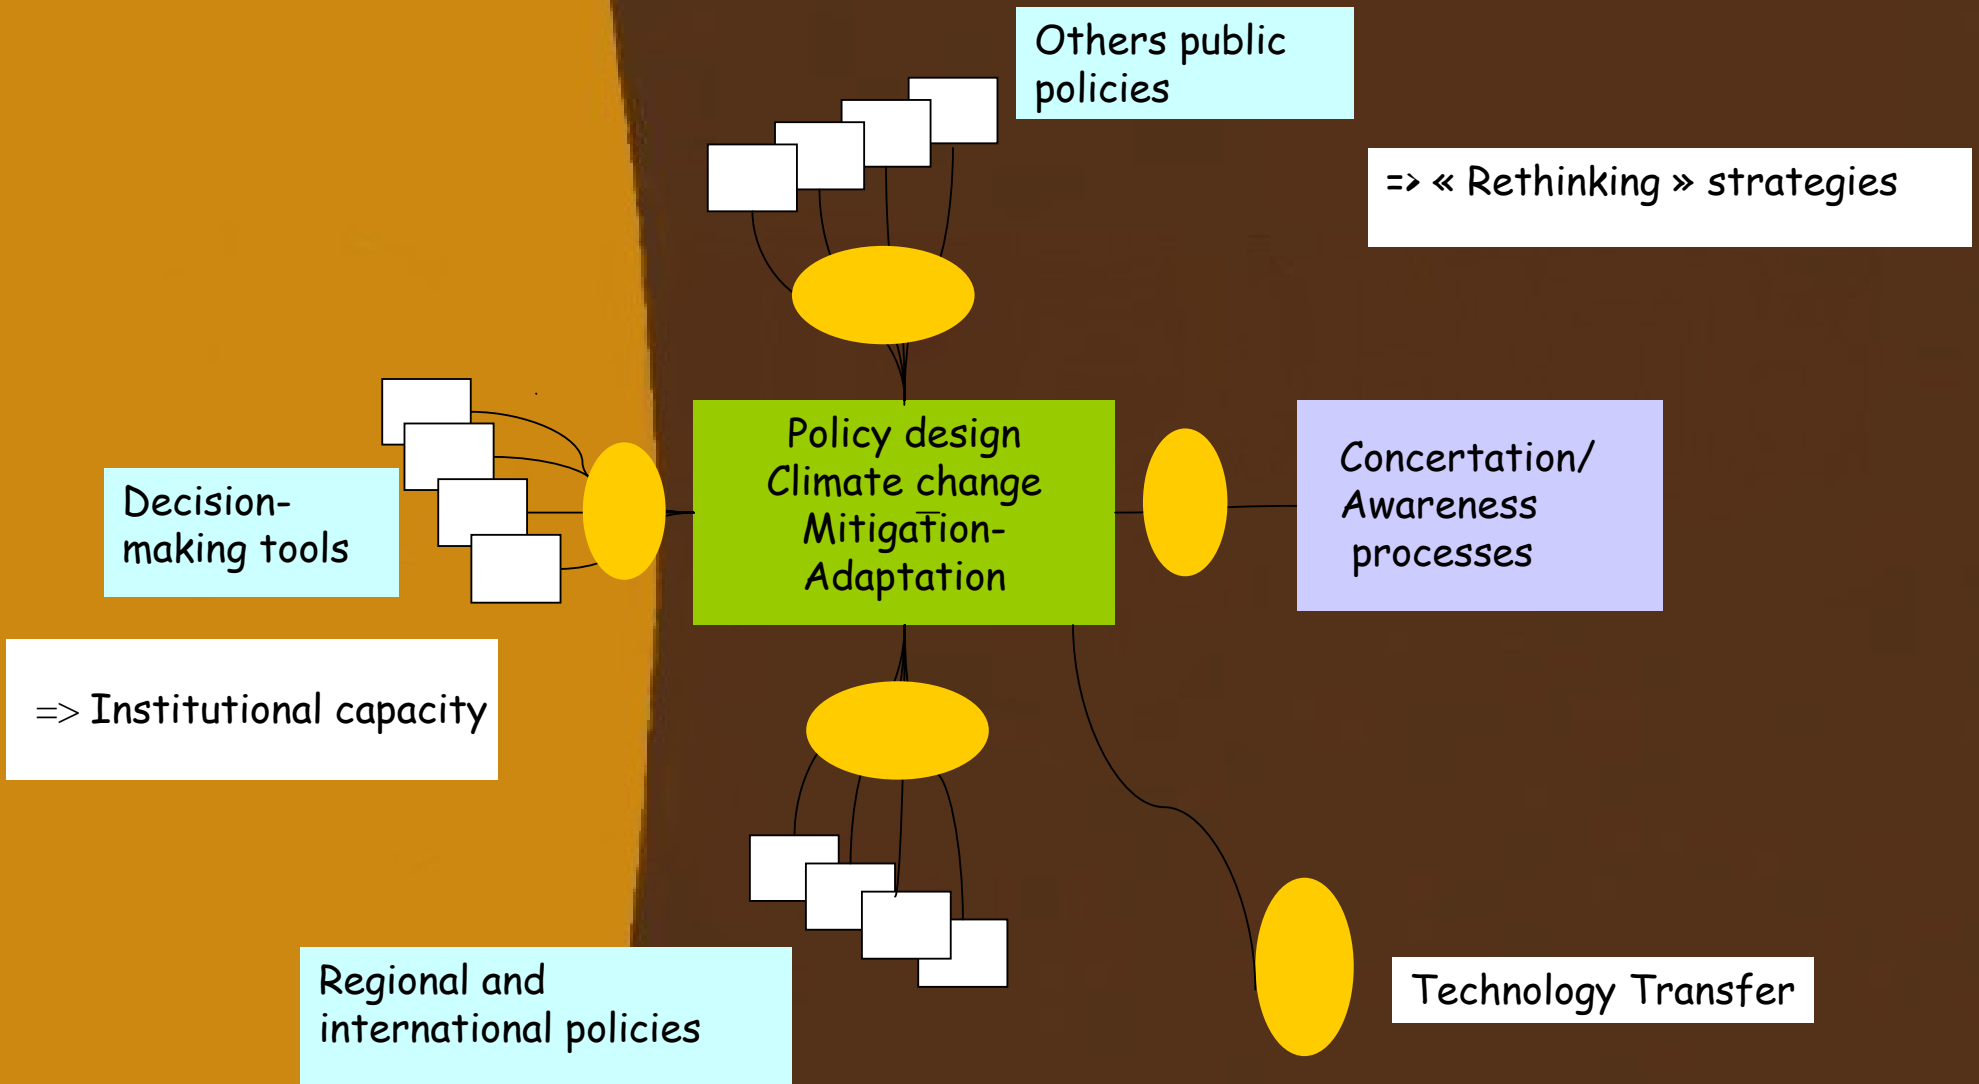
Others public policies

=> « Rethinking » strategies

Decision-making tools

Policy design Climate change Mitigation-Adaptation

Concertation/ Awareness processes

=> Institutional capacity

Regional and international policies

Technology Transfer